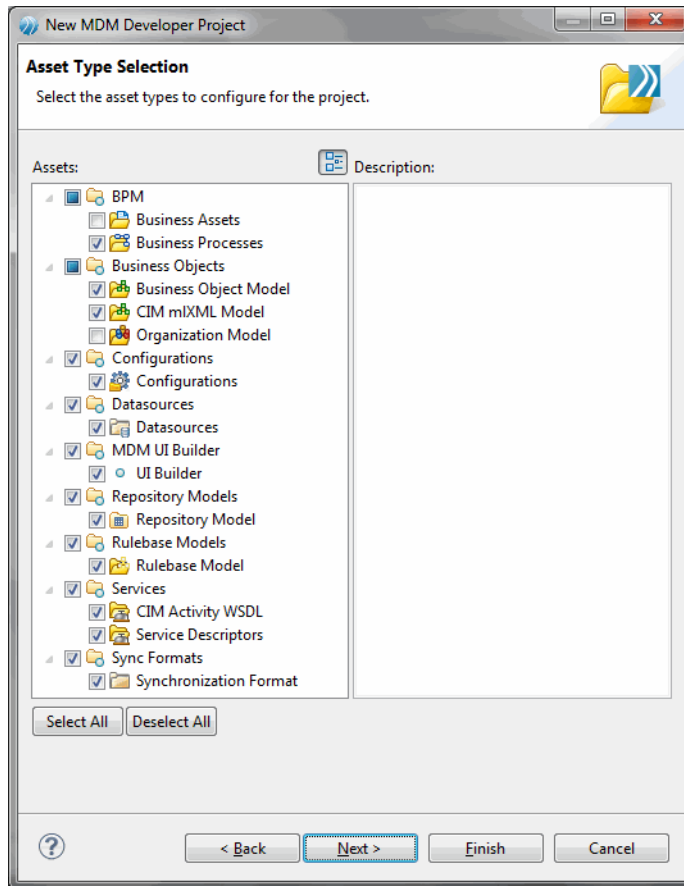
New MDM Developer Project

Asset Type Selection

Select the asset types to configure for the project.

Assets:

Description:

BPM
Business Assets
Business Processes
Business Objects
Business Object Model
CIM mIXML Model
Organization Model
Configurations
Configurations
Datasources
Datasources
MDM UI Builder
UI Builder
Repository Models
Repository Model
Rulebase Models
Rulebase Model
Services
CIM Activity WSDL
Service Descriptors
Sync Formats
Synchronization Format

Select All
Deselect All

< Back
Next >
Finish
Cancel